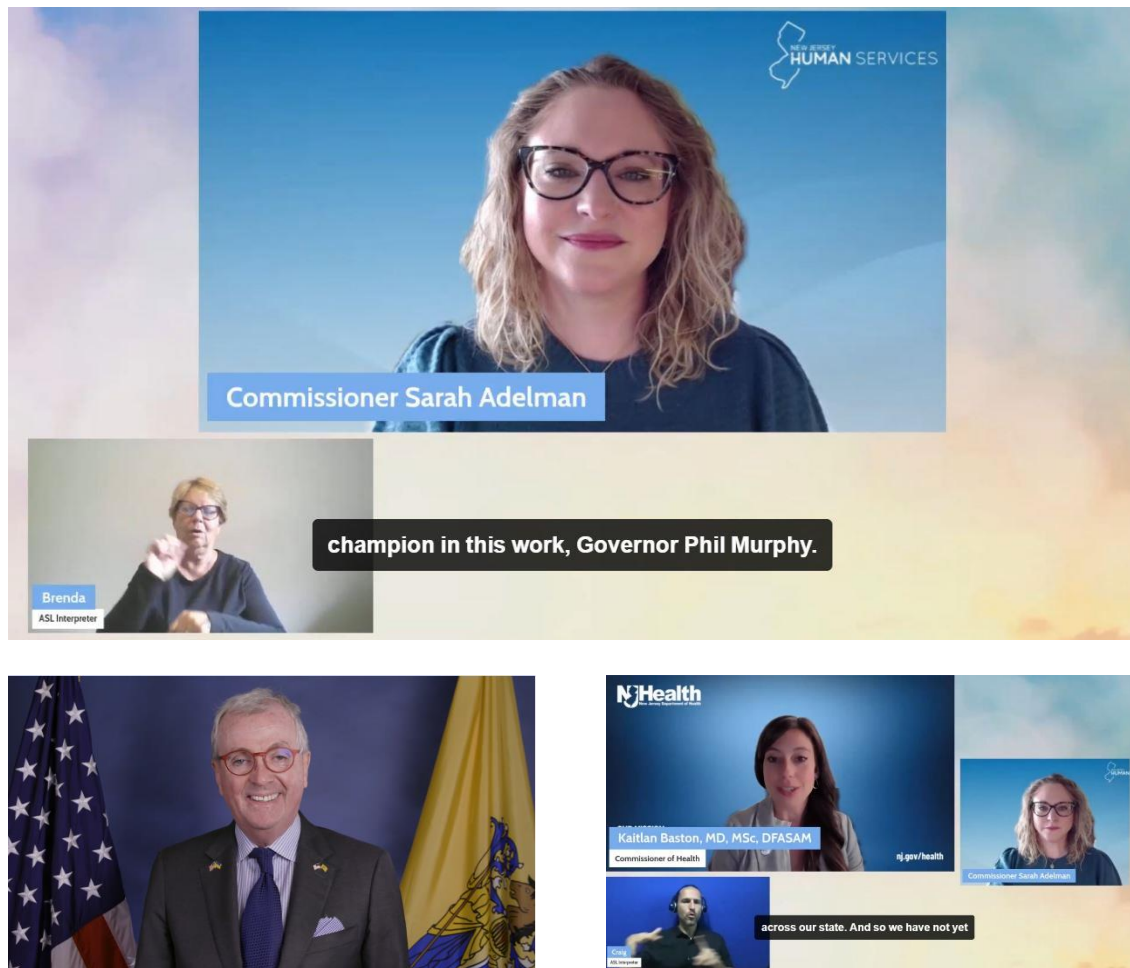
NEW JERSEY HUMAN SERVICES

Commissioner Sarah Adelman

champion in this work, Governor Phil Murphy.

Brenda
ASL Interpreter

NJHealth
New Jersey Department of Health

Kaitlan Baston, MD, MSc, DFASAM
Commissioner of Health

nj.gov/health

Commissioner Sarah Adelman

Craig
ASL Interpreter

across our state. And so we have not yet